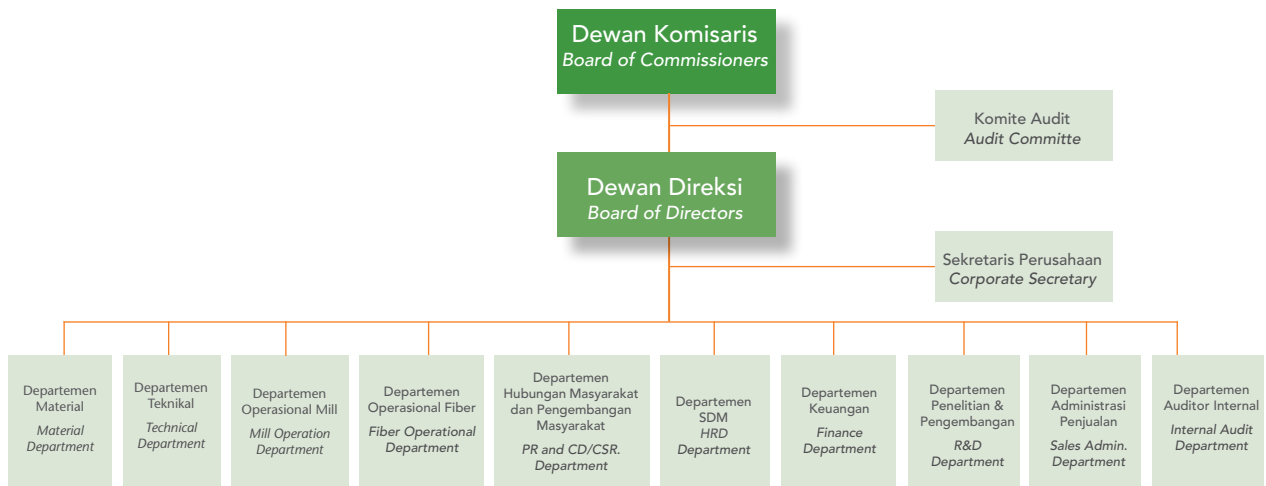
Dewan Komisaris
Board of Commissioners

Komite Audit
Audit Committe

Dewan Direksi
Board of Directors

Sekretaris Perusahaan
Corporate Secretary

Departemen Material
Material Department

Departemen Teknikal
Technical Department

Departemen Operasional Mill
Mill Operation Department

Departemen Operasional Fiber
Fiber Operational Department

Departemen Hubungan Masyarakat dan Pengembangan Masyarakat
PR and CD/CSR. Department

Departemen SDM
HRD Department

Departemen Keuangan
Finance Department

Departemen Penelitian & Pengembangan
R&D Department

Departemen Administrasi Penjualan
Sales Admin. Department

Departemen Auditor Internal
Internal Audit Department